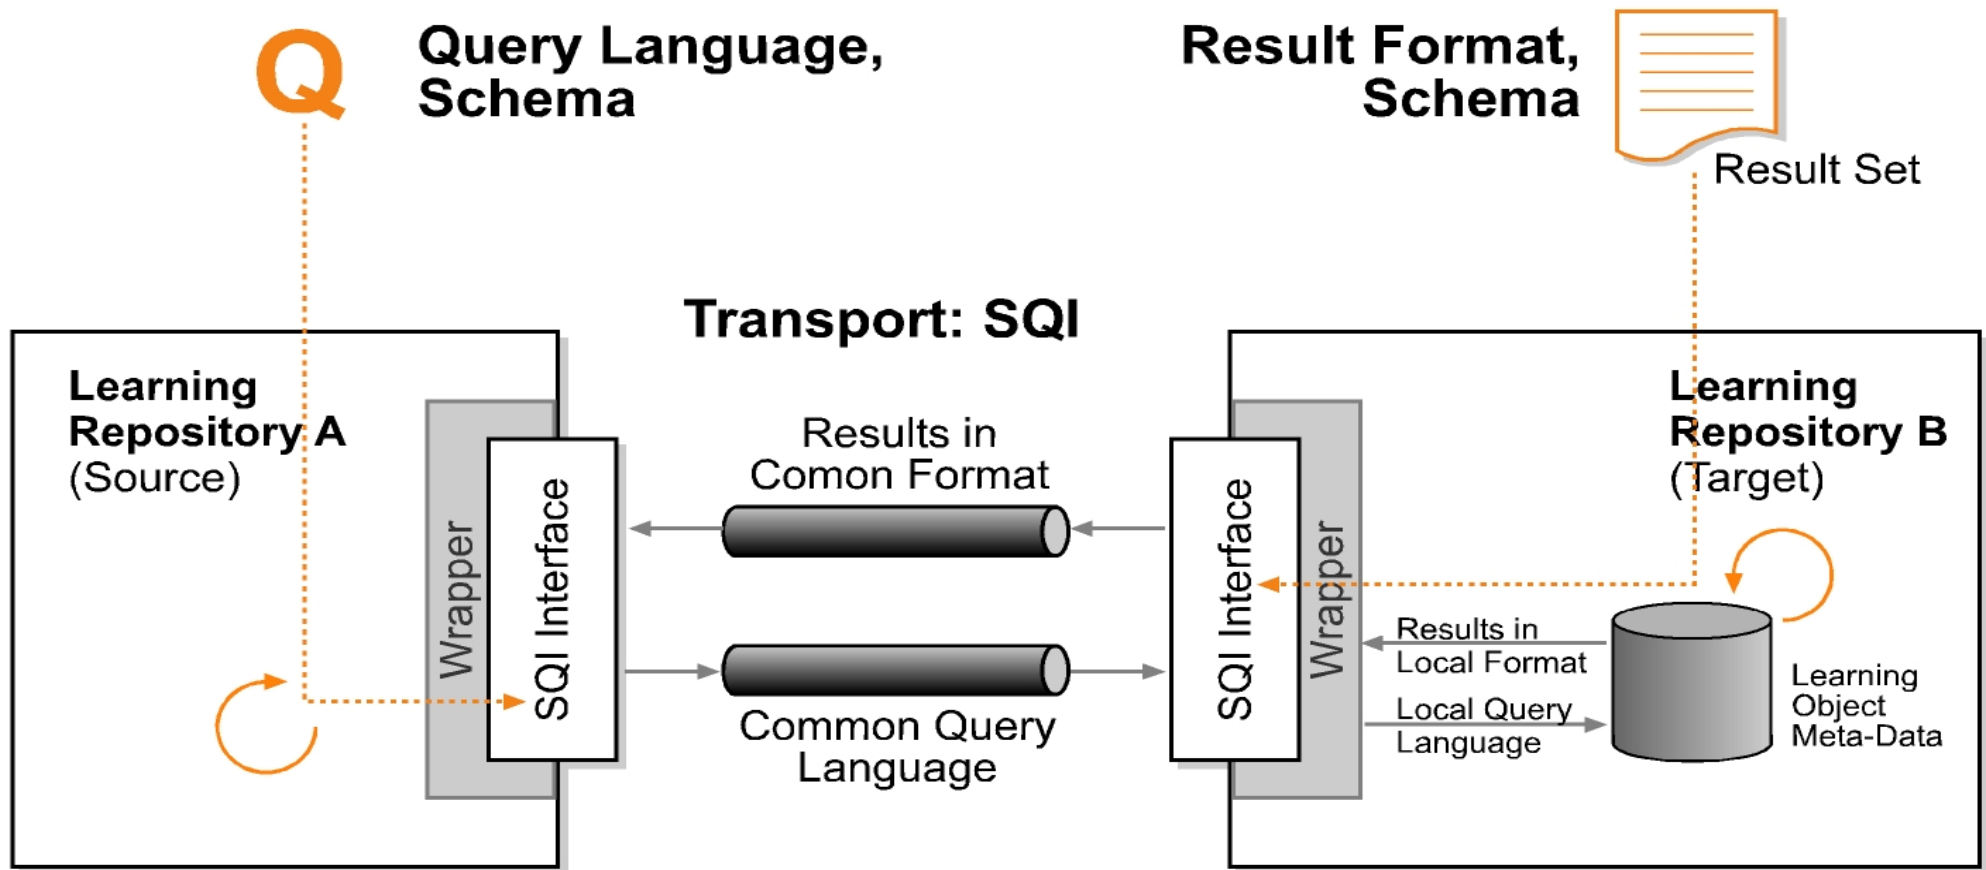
Q

Query Language, Schema

Result Format, Schema

Result Set

Transport: SQI

Learning Repository A (Source)

Wrapper

SQI Interface

Results in Comon Format

Common Query Language

SQI Interface

Wrapper

Learning Repository B (Target)

Results in Local Format

Local Query Language

Learning Object Meta-Data